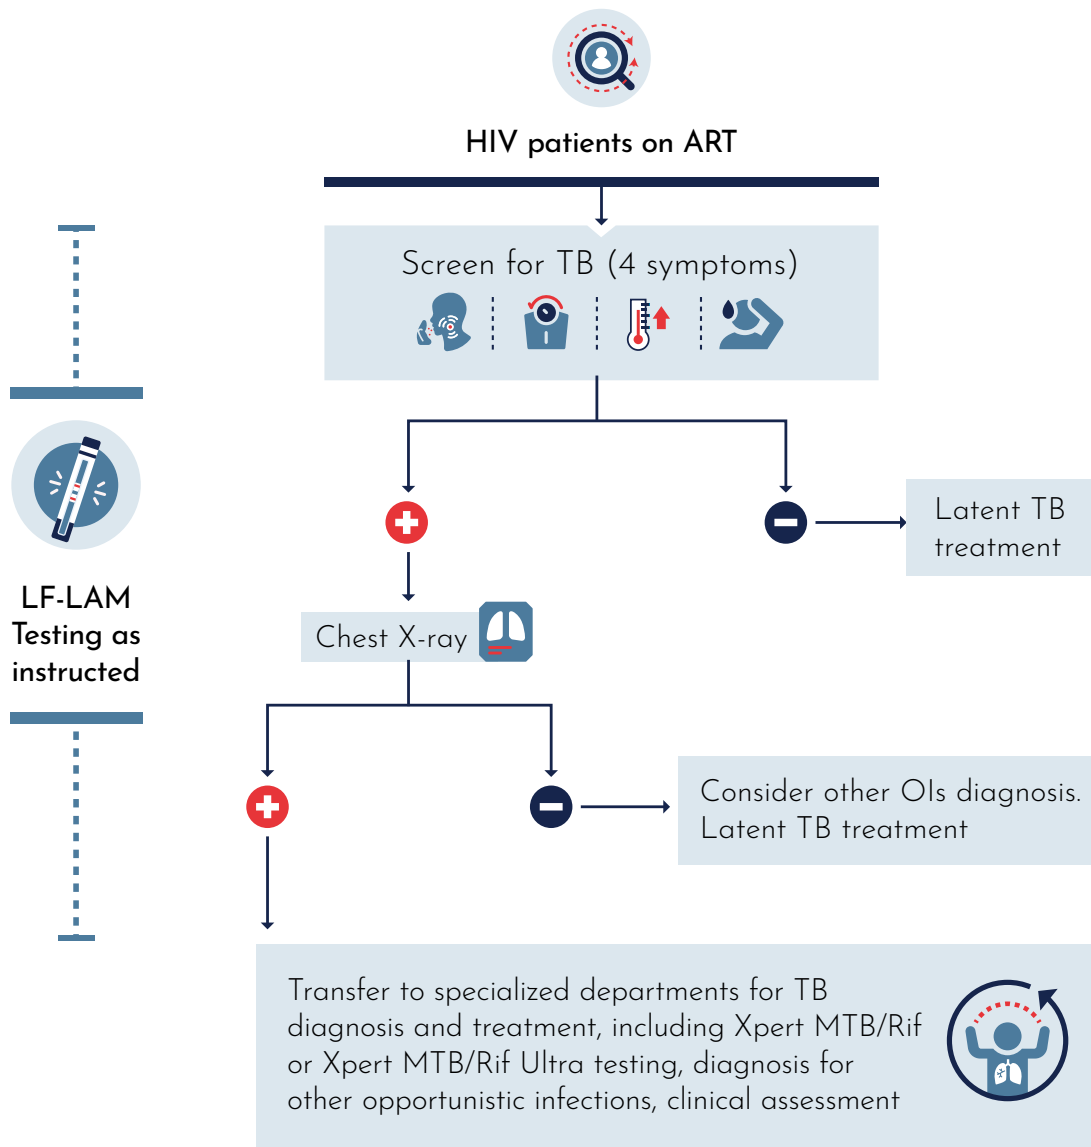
HIV patients on ART

Screen for TB (4 symptoms)

Latent TB treatment

Chest X-ray

Consider other OIs diagnosis. Latent TB treatment

LF-LAM Testing as instructed

Transfer to specialized departments for TB diagnosis and treatment, including Xpert MTB/Rif or Xpert MTB/Rif Ultra testing, diagnosis for other opportunistic infections, clinical assessment